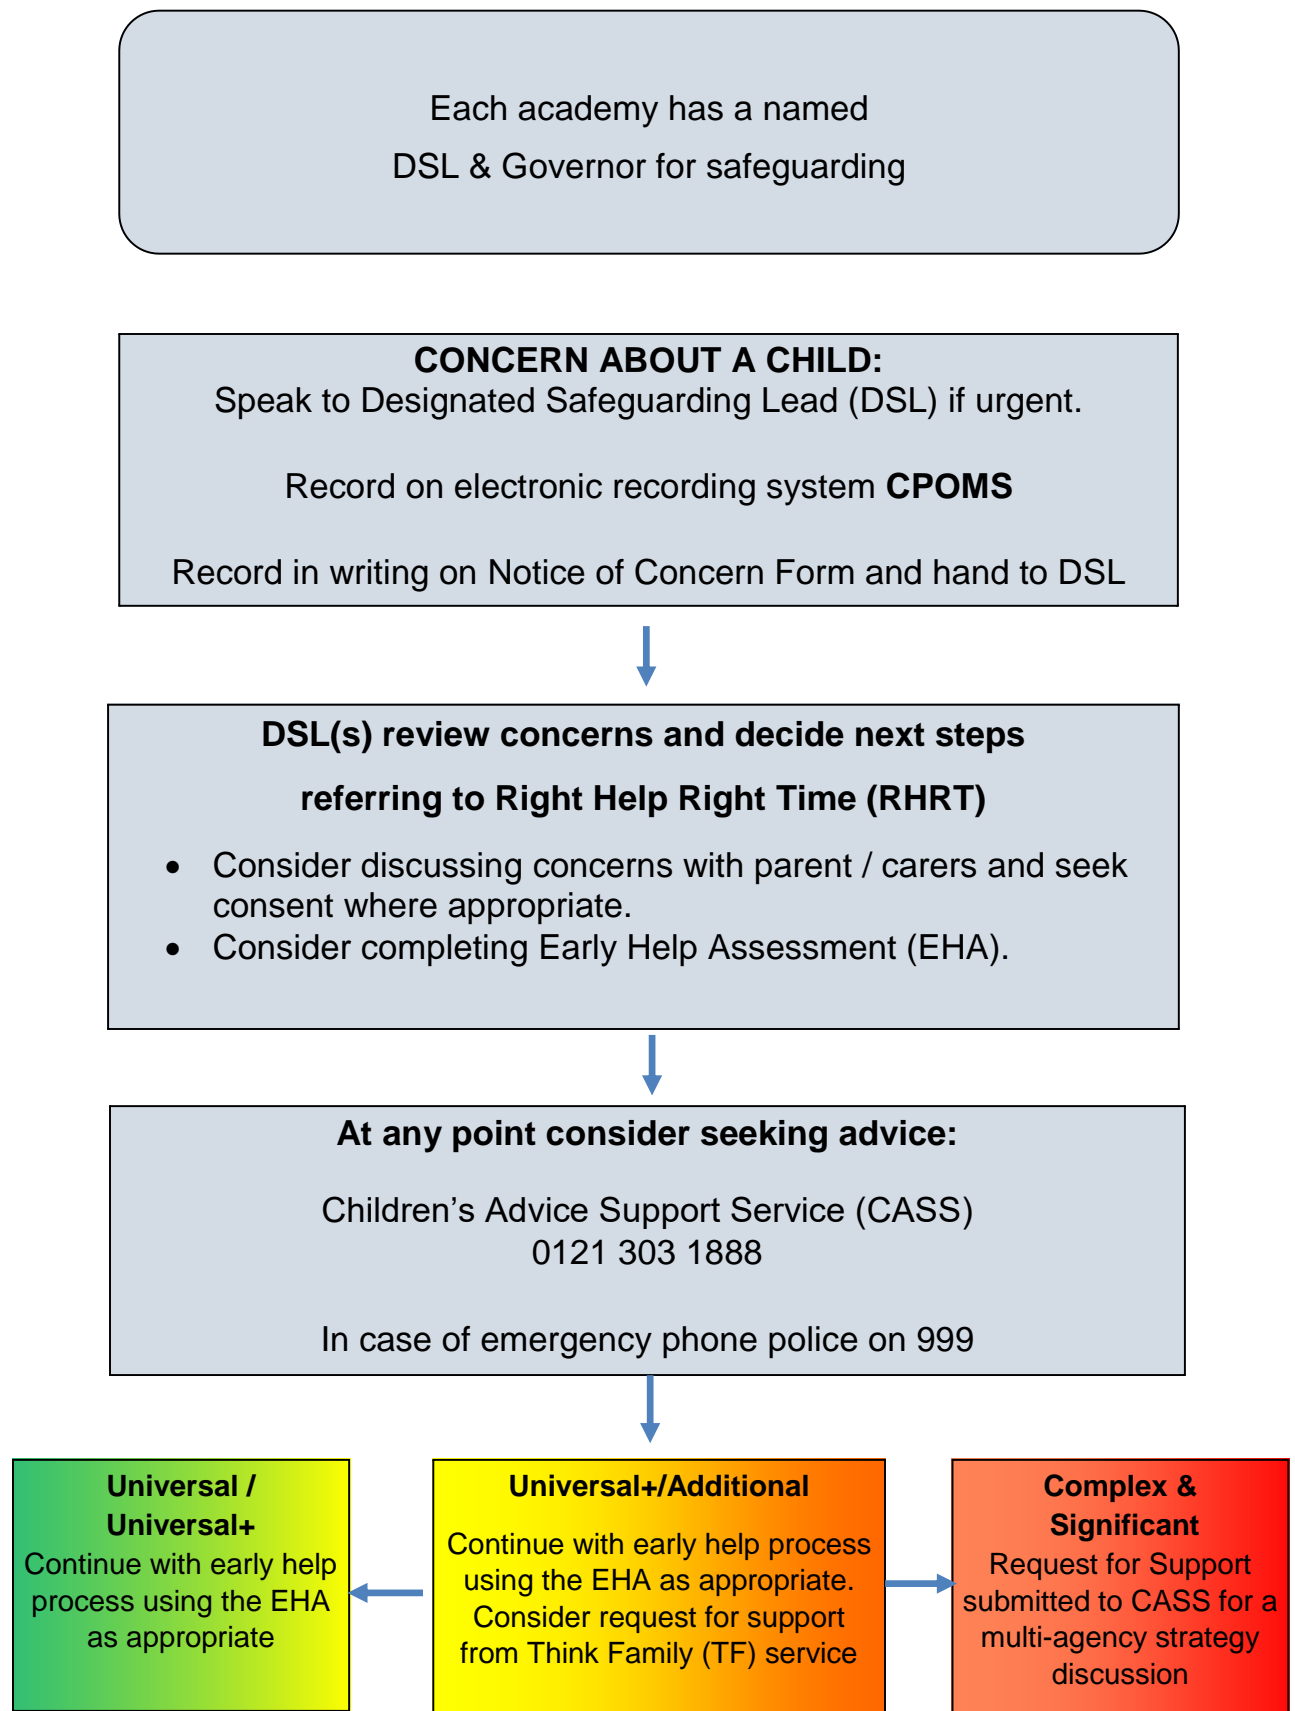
Each academy has a named
DSL & Governor for safeguarding

**CONCERN ABOUT A CHILD:**
Speak to Designated Safeguarding Lead (DSL) if urgent.

Record on electronic recording system **CPOMS**

Record in writing on Notice of Concern Form and hand to DSL

**DSL(s) review concerns and decide next steps**

**referring to Right Help Right Time (RHRT)**

- Consider discussing concerns with parent / carers and seek consent where appropriate.
- Consider completing Early Help Assessment (EHA).

**At any point consider seeking advice:**

Children's Advice Support Service (CASS)
0121 303 1888

In case of emergency phone police on 999

**Universal / Universal+**
Continue with early help process using the EHA as appropriate

**Universal+/Additional**
Continue with early help process using the EHA as appropriate. Consider request for support from Think Family (TF) service

**Complex & Significant**
Request for Support submitted to CASS for a multi-agency strategy discussion